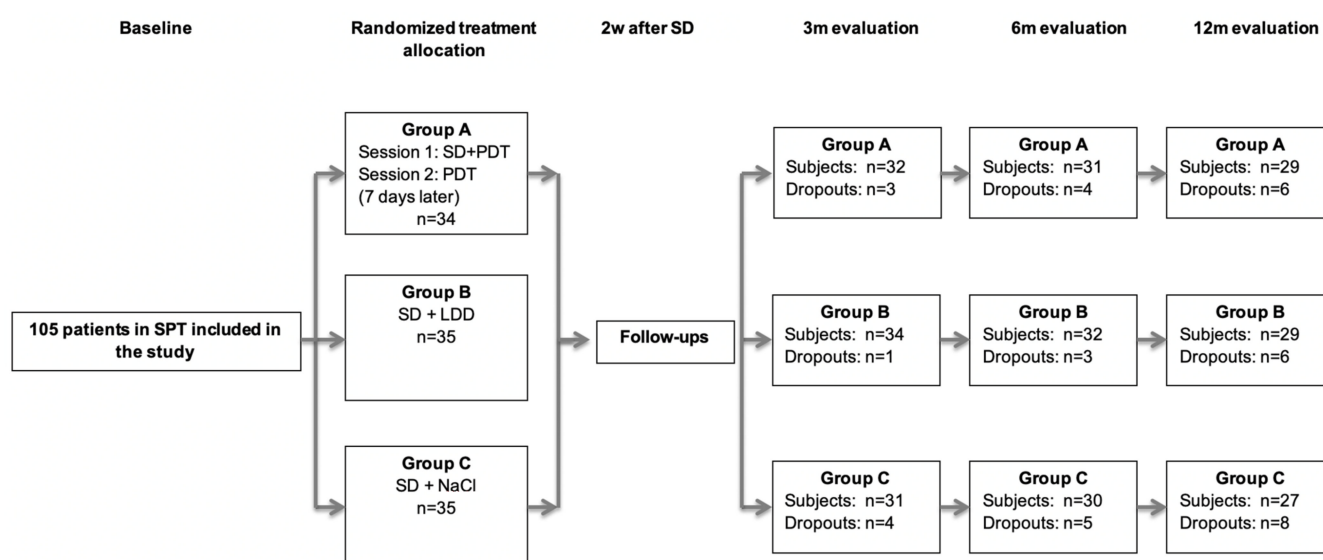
Baseline

Randomized treatment allocation

2w after SD

3m evaluation

6m evaluation

12m evaluation

105 patients in SPT included in the study

Group A
Session 1: SD+PDT
Session 2: PDT
(7 days later)
n=34

Group B
SD + LDD
n=35

Group C
SD + NaCl
n=35

Follow-ups

Group A
Subjects: n=32
Dropouts: n=3

Group B
Subjects: n=34
Dropouts: n=1

Group C
Subjects: n=31
Dropouts: n=4

Group A
Subjects: n=31
Dropouts: n=4

Group B
Subjects: n=32
Dropouts: n=3

Group C
Subjects: n=30
Dropouts: n=5

Group A
Subjects: n=29
Dropouts: n=6

Group B
Subjects: n=29
Dropouts: n=6

Group C
Subjects: n=27
Dropouts: n=8